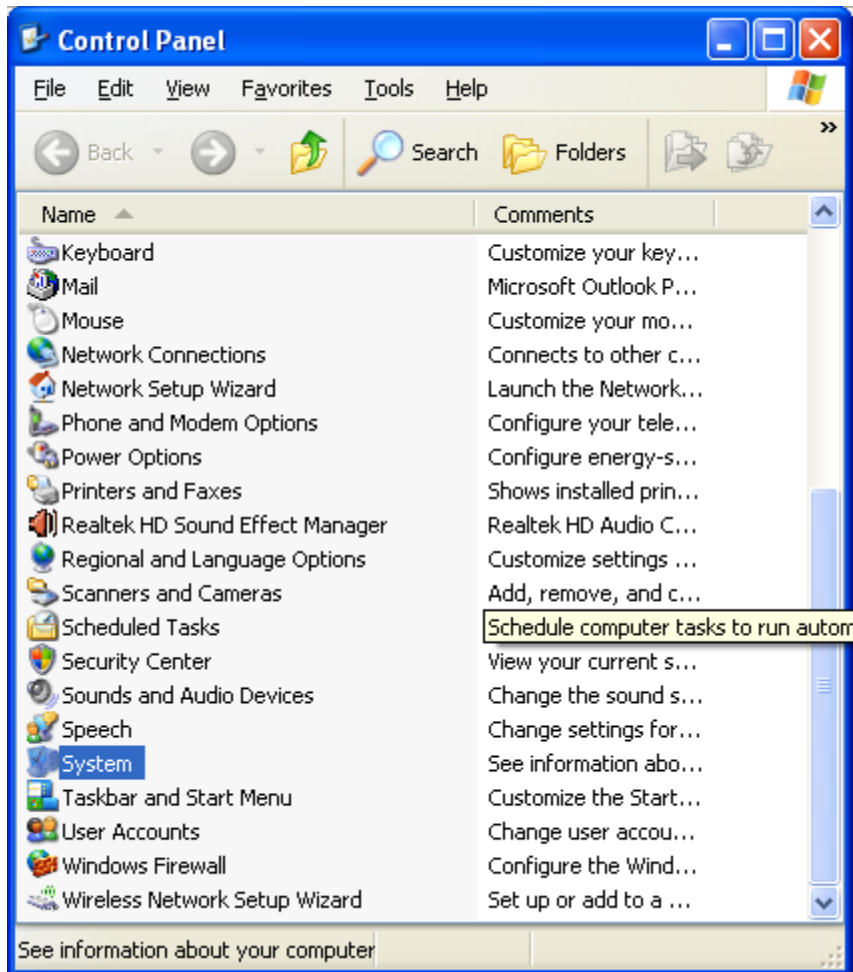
Control Panel

File Edit View Favorites Tools Help

Back Search Folders

| Name | Comments |
|---|---|
| Keyboard | Customize your key… |
| Mail | Microsoft Outlook P… |
| Mouse | Customize your mo… |
| Network Connections | Connects to other c… |
| Network Setup Wizard | Launch the Network… |
| Phone and Modem Options | Configure your tele… |
| Power Options | Configure energy-s… |
| Printers and Faxes | Shows installed prin… |
| Realtek HD Sound Effect Manager | Realtek HD Audio C… |
| Regional and Language Options | Customize settings … |
| Scanners and Cameras | Add, remove, and c… |
| Scheduled Tasks | Schedule computer tasks to run autom |
| Security Center | View your current s… |
| Sounds and Audio Devices | Change the sound s… |
| Speech | Change settings for… |
| System | See information abo… |
| Taskbar and Start Menu | Customize the Start… |
| User Accounts | Change user accou… |
| Windows Firewall | Configure the Wind… |
| Wireless Network Setup Wizard | Set up or add to a … |

See information about your computer